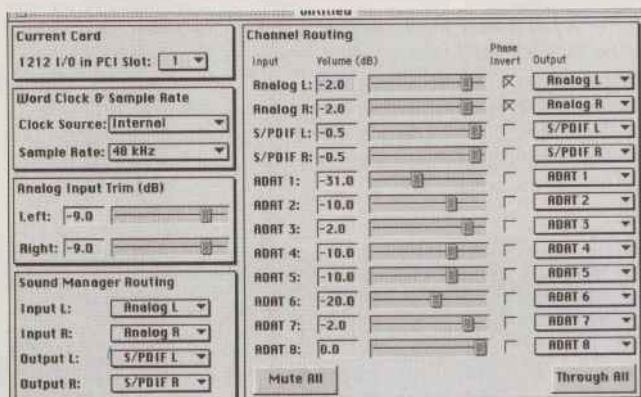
Untitled

Current Card
1212 I/O in PCI Slot: 1

Word Clock & Sample Rate
Clock Source: Internal
Sample Rate: 48 kHz

Analog Input Trim (dB)
Left: -9.0
Right: -9.0

Sound Manager Routing
Input L: Analog L
Input R: Analog R
Output L: S/PDIF L
Output R: S/PDIF R

Channel Routing

| Input | Volume (dB) | Phase Invert | Output |
|---|---|---|---|
| Analog L: | -2.0 | ☒ | Analog L |
| Analog R: | -2.0 | ☒ | Analog R |
| S/PDIF L: | -0.5 | ☐ | S/PDIF L |
| S/PDIF R: | -0.5 | ☐ | S/PDIF R |
| ADAT 1: | -31.0 | ☐ | ADAT 1 |
| ADAT 2: | -10.0 | ☐ | ADAT 2 |
| ADAT 3: | -2.0 | ☐ | ADAT 3 |
| ADAT 4: | -10.0 | ☐ | ADAT 4 |
| ADAT 5: | -10.0 | ☐ | ADAT 5 |
| ADAT 6: | -20.0 | ☐ | ADAT 6 |
| ADAT 7: | -2.0 | ☐ | ADAT 7 |
| ADAT 8: | 0.0 | ☐ | ADAT 8 |

Mute All
Through All